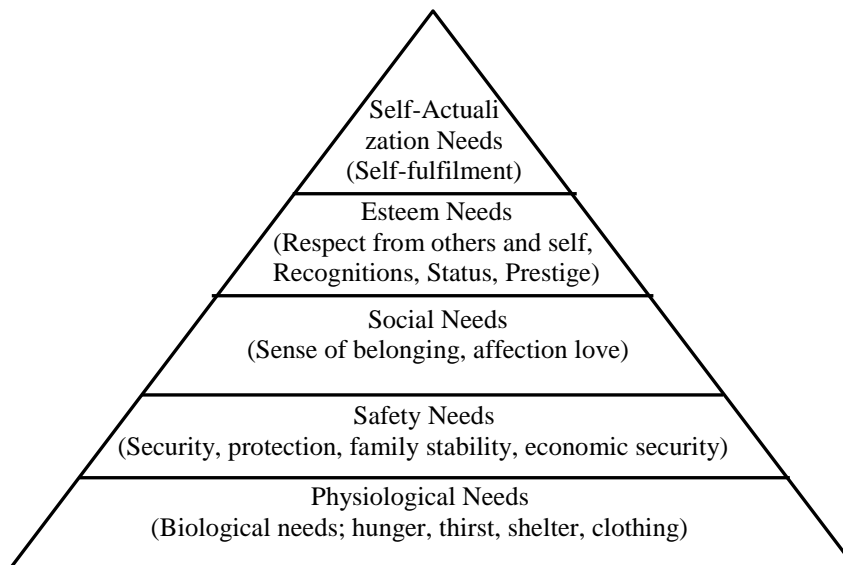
Self-Actualization Needs
(Self-fulfilment)

Esteem Needs
(Respect from others and self, Recognitions, Status, Prestige)

Social Needs
(Sense of belonging, affection love)

Safety Needs
(Security, protection, family stability, economic security)

Physiological Needs
(Biological needs; hunger, thirst, shelter, clothing)